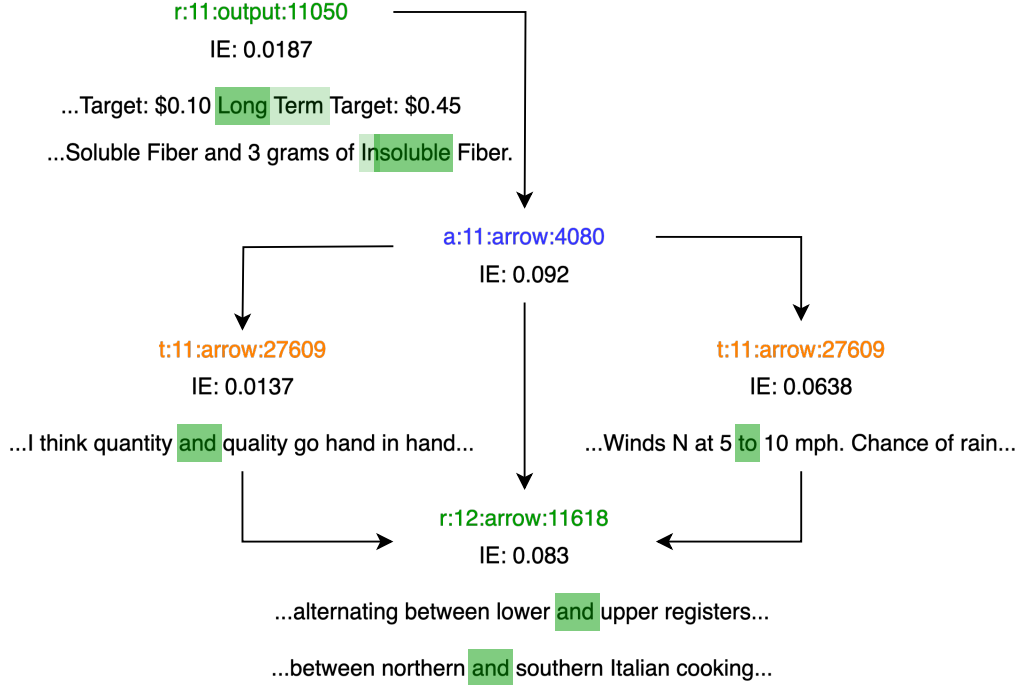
r:11:output:11050

IE: 0.0187

...Target: $0.10 Long Term Target: $0.45

...Soluble Fiber and 3 grams of Insoluble Fiber.

a:11:arrow:4080

IE: 0.092

t:11:arrow:27609

IE: 0.0137

...I think quantity and quality go hand in hand...

t:11:arrow:27609

IE: 0.0638

...Winds N at 5 to 10 mph. Chance of rain...

r:12:arrow:11618

IE: 0.083

...alternating between lower and upper registers...

...between northern and southern Italian cooking...